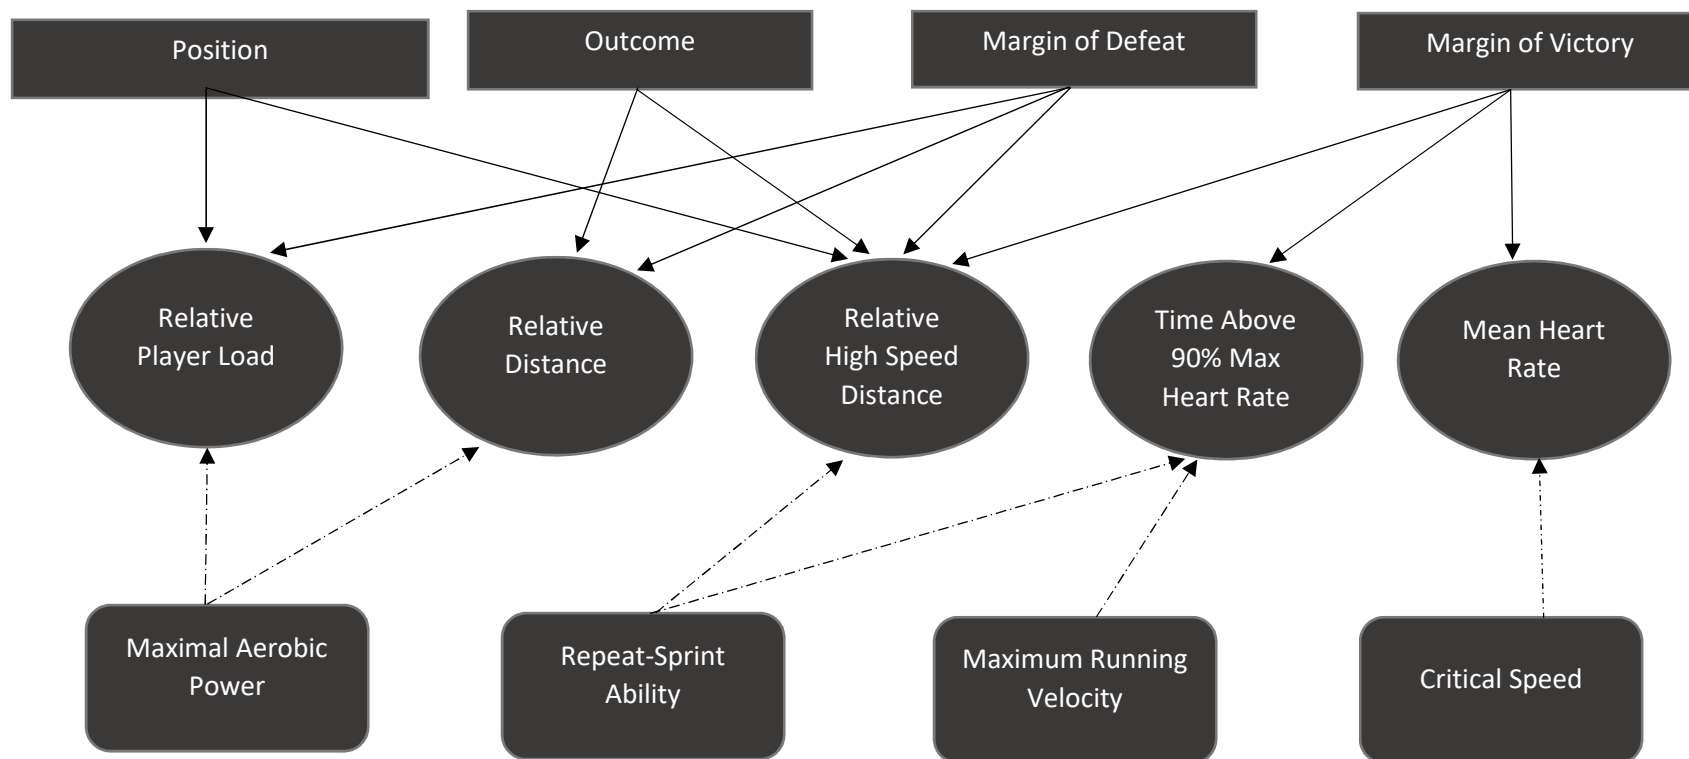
Position

Outcome

Margin of Defeat

Margin of Victory

Relative Player Load

Relative Distance

Relative High Speed Distance

Time Above 90% Max Heart Rate

Mean Heart Rate

Maximal Aerobic Power

Repeat-Sprint Ability

Maximum Running Velocity

Critical Speed